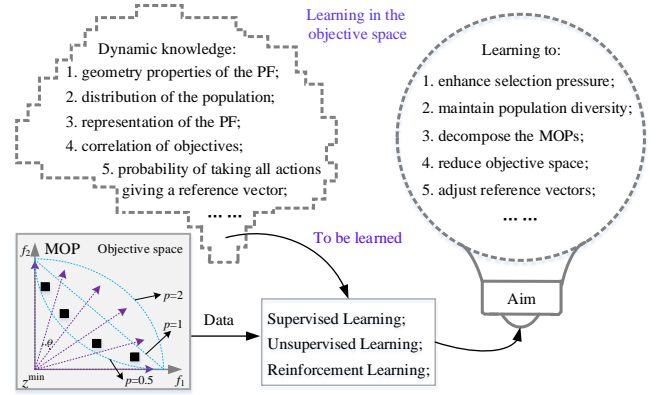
Learning in the objective space

Dynamic knowledge:
1. geometry properties of the PF;
2. distribution of the population;
3. representation of the PF;
4. correlation of objectives;
5. probability of taking all actions giving a reference vector;
... ...

Learning to:
1. enhance selection pressure;
2. maintain population diversity;
3. decompose the MOPs;
4. reduce objective space;
5. adjust reference vectors;
... ...

Aim

To be learned

MOP
Objective space
$f_2$
$p=2$
$p=1$
$\theta$
$p=0.5$
$z^{\min}$
$f_1$

Data

Supervised Learning;
Unsupervised Learning;
Reinforcement Learning;